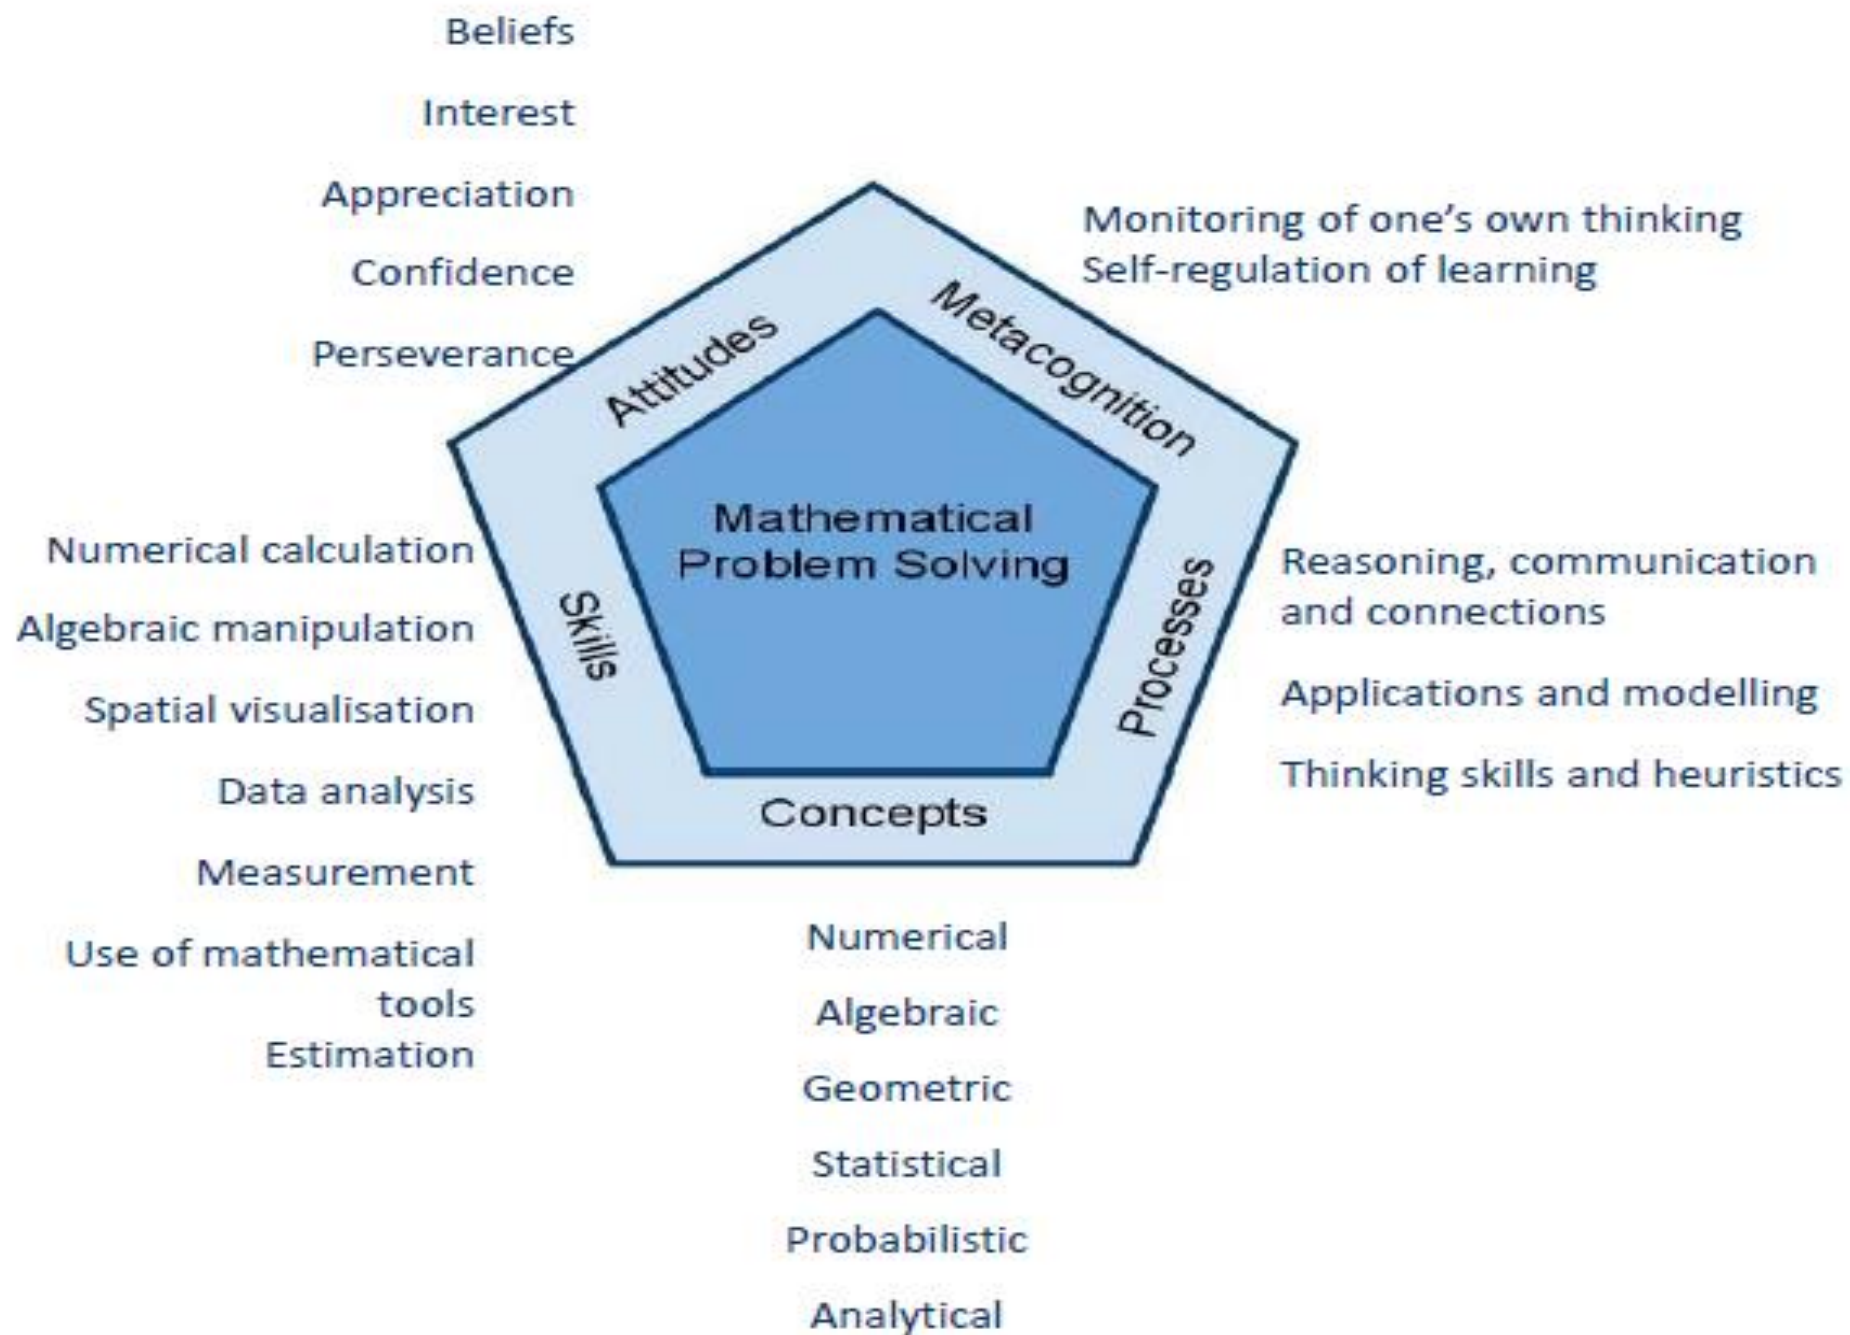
Beliefs

Interest

Appreciation

Confidence

Perseverance

Attitudes

Metacognition

Monitoring of one's own thinking
Self-regulation of learning

Mathematical Problem Solving

Numerical calculation

Algebraic manipulation

Spatial visualisation

Data analysis

Measurement

Use of mathematical tools
Estimation

Skills

Processes

Reasoning, communication and connections

Applications and modelling

Thinking skills and heuristics

Concepts

Numerical

Algebraic

Geometric

Statistical

Probabilistic

Analytical